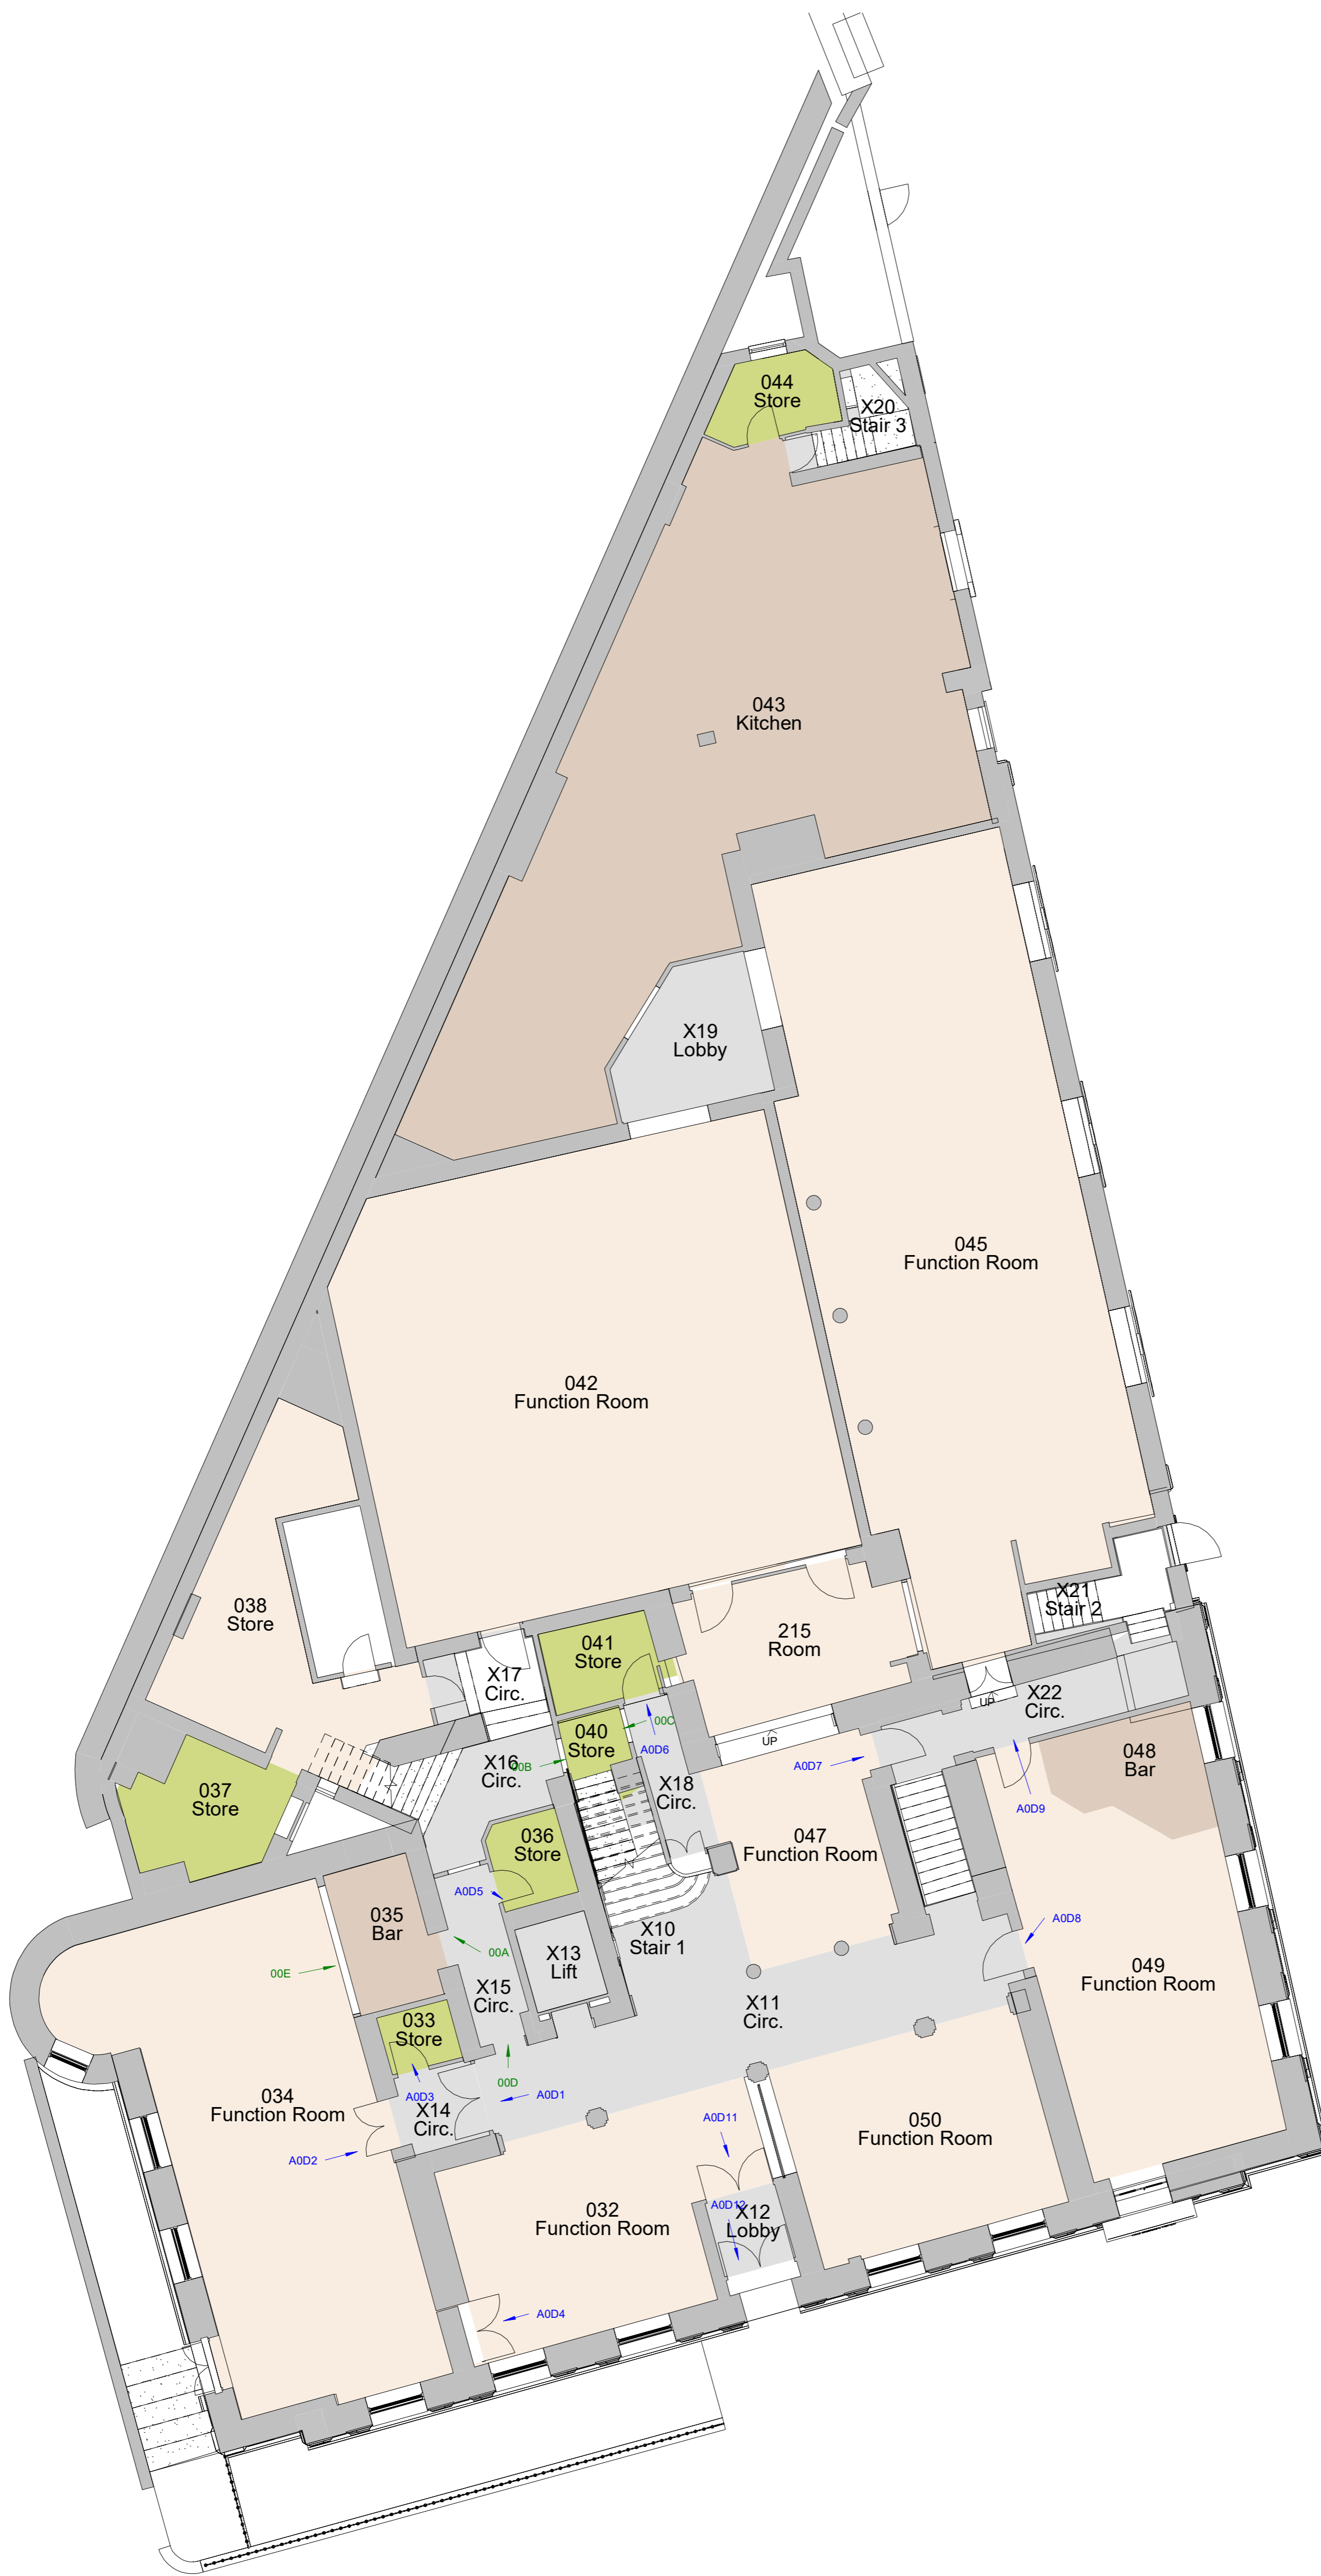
044
Store

X20
Stair 3

043
Kitchen

X19
Lobby

045
Function Room

042
Function Room

038
Store

X21
Stair 2

215
Room

041
Store

X17
Circ.

X22
Circ.

UP

UP

040
Store

00C

A0D6

X16
Circ.

00B

X18
Circ.

A0D7

048
Bar

A0D9

037
Store

036
Store

047
Function Room

A0D5

X10
Stair 1

A0D8

035
Bar

00A

X13
Lift

049
Function Room

00E

X15
Circ.

X11
Circ.

033
Store

034
Function Room

A0D3

00D

A0D1

X14
Circ.

A0D11

050
Function Room

A0D2

032
Function Room

A0D12

X12
Lobby

A0D4